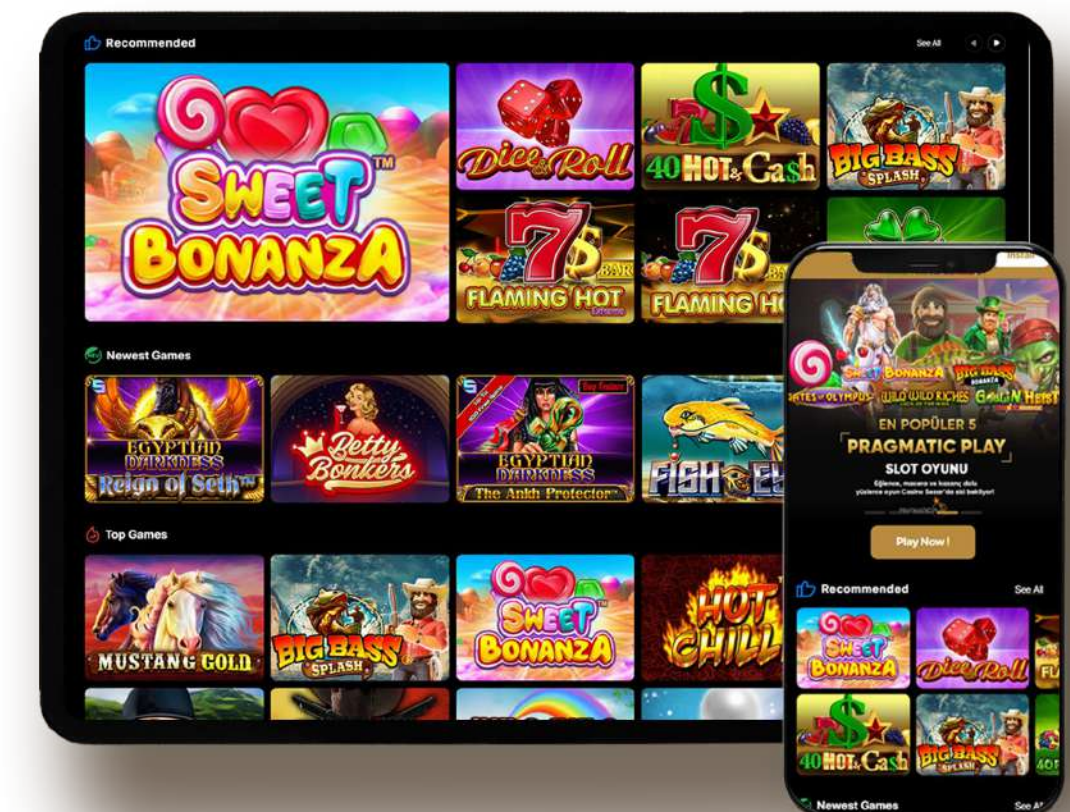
Recommended

See All

SWEET BONANZA

Dice&Roll

40 HOT & Cash

BIG BASS SPLASH

FLAMING HOT Extreme

FLAMING HO

Newest Games

EGYPTIAN DARKNESS Reign of Seth

Betty Bonkers

Buy Feature

EGYPTIAN DARKNESS The Ankh Protector

FISH EY

Top Games

MUSTANG GOLD

BIG BASS SPLASH

SWEET BONANZA

HOT CHILLI

GATES of OLYMPUS

SWEET BONANZA

BIG BASS BONANZA

WILD WILD RICHES

GOBLIN HEIST

EN POPÜLER 5

PRAGMATIC PLAY

SLOT OYUNU

Eğlence, macera ve kazanç dolu yüzlerce oyun Casino Sezar'da sizi bekliyor!

Play Now !

Recommended

See All

SWEET BONANZA

Dice&Roll

40 HOT & Cash

BIG BASS SPLASH

Newest Games

See All